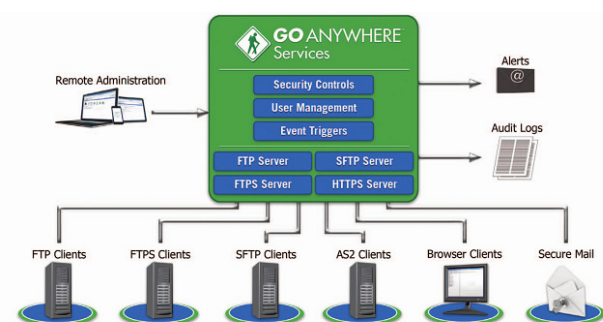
GO ANYWHERE
Services

Remote Administration

Security Controls
User Management
Event Triggers

FTP Server
SFTP Server
FTPS Server
HTTPS Server

Alerts
@

Audit Logs

FTP Clients
FTPS Clients
SFTP Clients
AS2 Clients
Browser Clients
Secure Mail